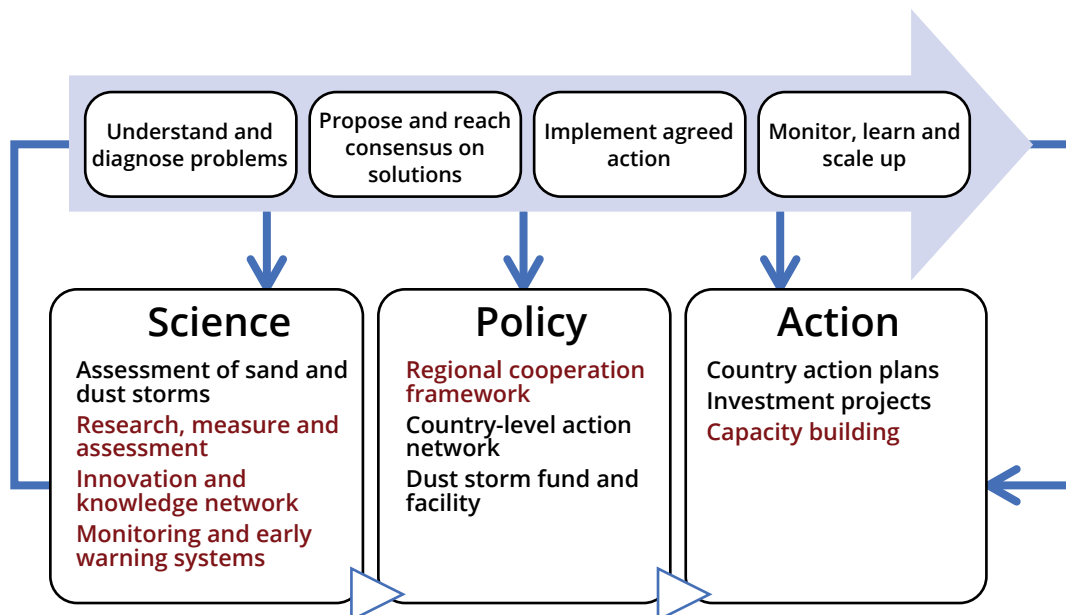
Understand and diagnose problems

Propose and reach consensus on solutions

Implement agreed action

Monitor, learn and scale up

Science

Assessment of sand and dust storms

Research, measure and assessment

Innovation and knowledge network

Monitoring and early warning systems

Policy

Regional cooperation framework

Country-level action network

Dust storm fund and facility

Action

Country action plans

Investment projects

Capacity building